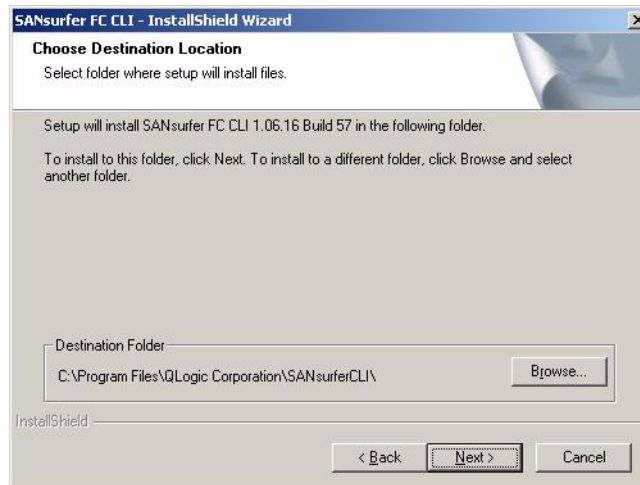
SANsurfer FC CLI - InstallShield Wizard

Choose Destination Location

Select folder where setup will install files.

Setup will install SANsurfer FC CLI 1.06.16 Build 57 in the following folder.

To install to this folder, click Next. To install to a different folder, click Browse and select another folder.

Destination Folder

C:\Program Files\QLogic Corporation\SANsurferCLI\

Browse...

InstallShield

< Back

Next >

Cancel